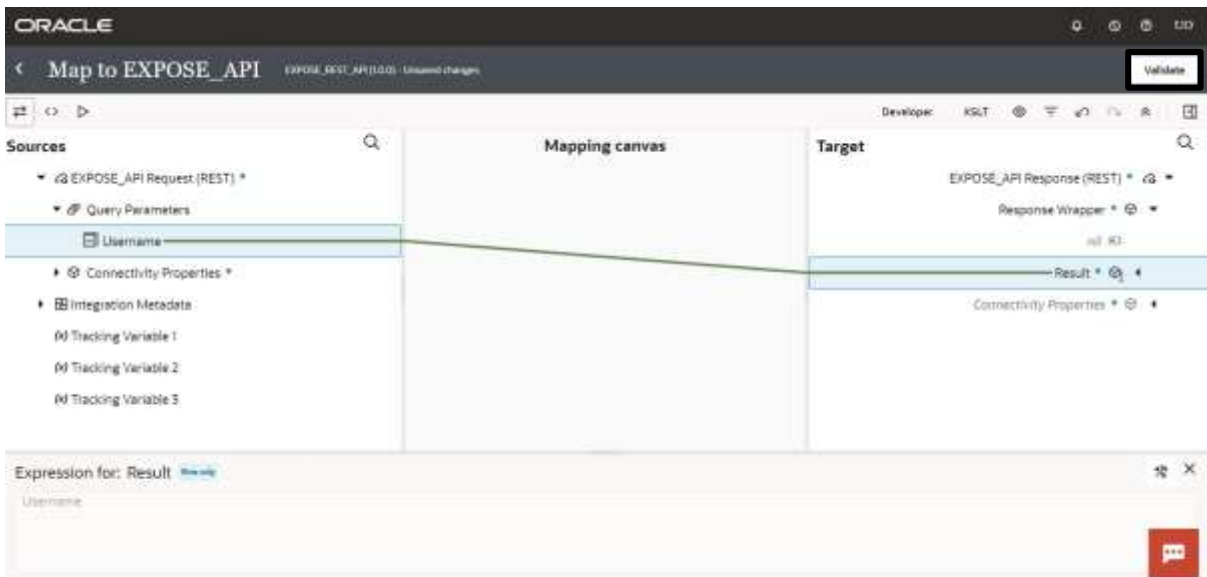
ORACLE

UD

Map to EXPOSE_API EXPOSE_REST_API(1.0.0) - Unsaved changes

Validate

Developer XSLT

Sources

EXPOSE_API Request (REST) *

Query Parameters

Username

Connectivity Properties *

Integration Metadata

(x) Tracking Variable 1

(x) Tracking Variable 2

(x) Tracking Variable 3

Mapping canvas

Target

EXPOSE_API Response (REST) *

Response Wrapper *

Result *

Connectivity Properties *

Expression for: Result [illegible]

Username